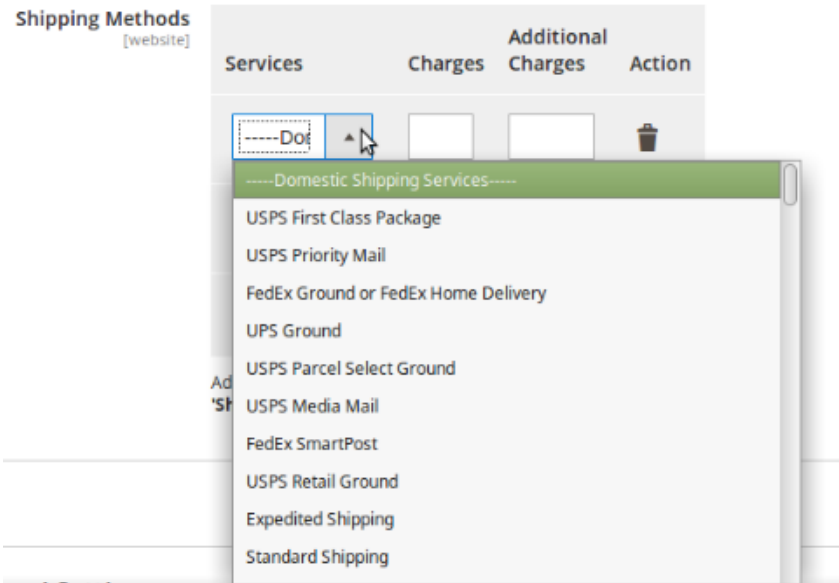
Shipping Methods
[website]

| Services | Charges | Additional Charges | Action |
|---|---|---|---|
| -----Do |  |  |  |

-----Domestic Shipping Services-----
USPS First Class Package
USPS Priority Mail
FedEx Ground or FedEx Home Delivery
UPS Ground
USPS Parcel Select Ground
USPS Media Mail
FedEx SmartPost
USPS Retail Ground
Expedited Shipping
Standard Shipping

Ad
'Sh